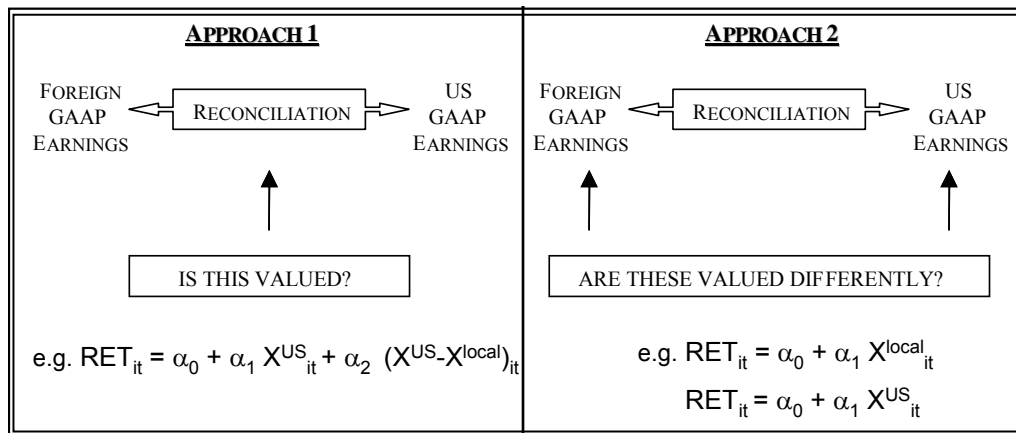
APPROACH 1

FOREIGN GAAP EARNINGS

RECONCILIATION

US GAAP EARNINGS

IS THIS VALUED?

e.g. $RET_{it} = \alpha_0 + \alpha_1 X^{US}_{it} + \alpha_2 (X^{US}-X^{local})_{it}$

APPROACH 2

FOREIGN GAAP EARNINGS

RECONCILIATION

US GAAP EARNINGS

ARE THESE VALUED DIFFERENTLY?

e.g. $RET_{it} = \alpha_0 + \alpha_1 X^{local}_{it}$

$RET_{it} = \alpha_0 + \alpha_1 X^{US}_{it}$